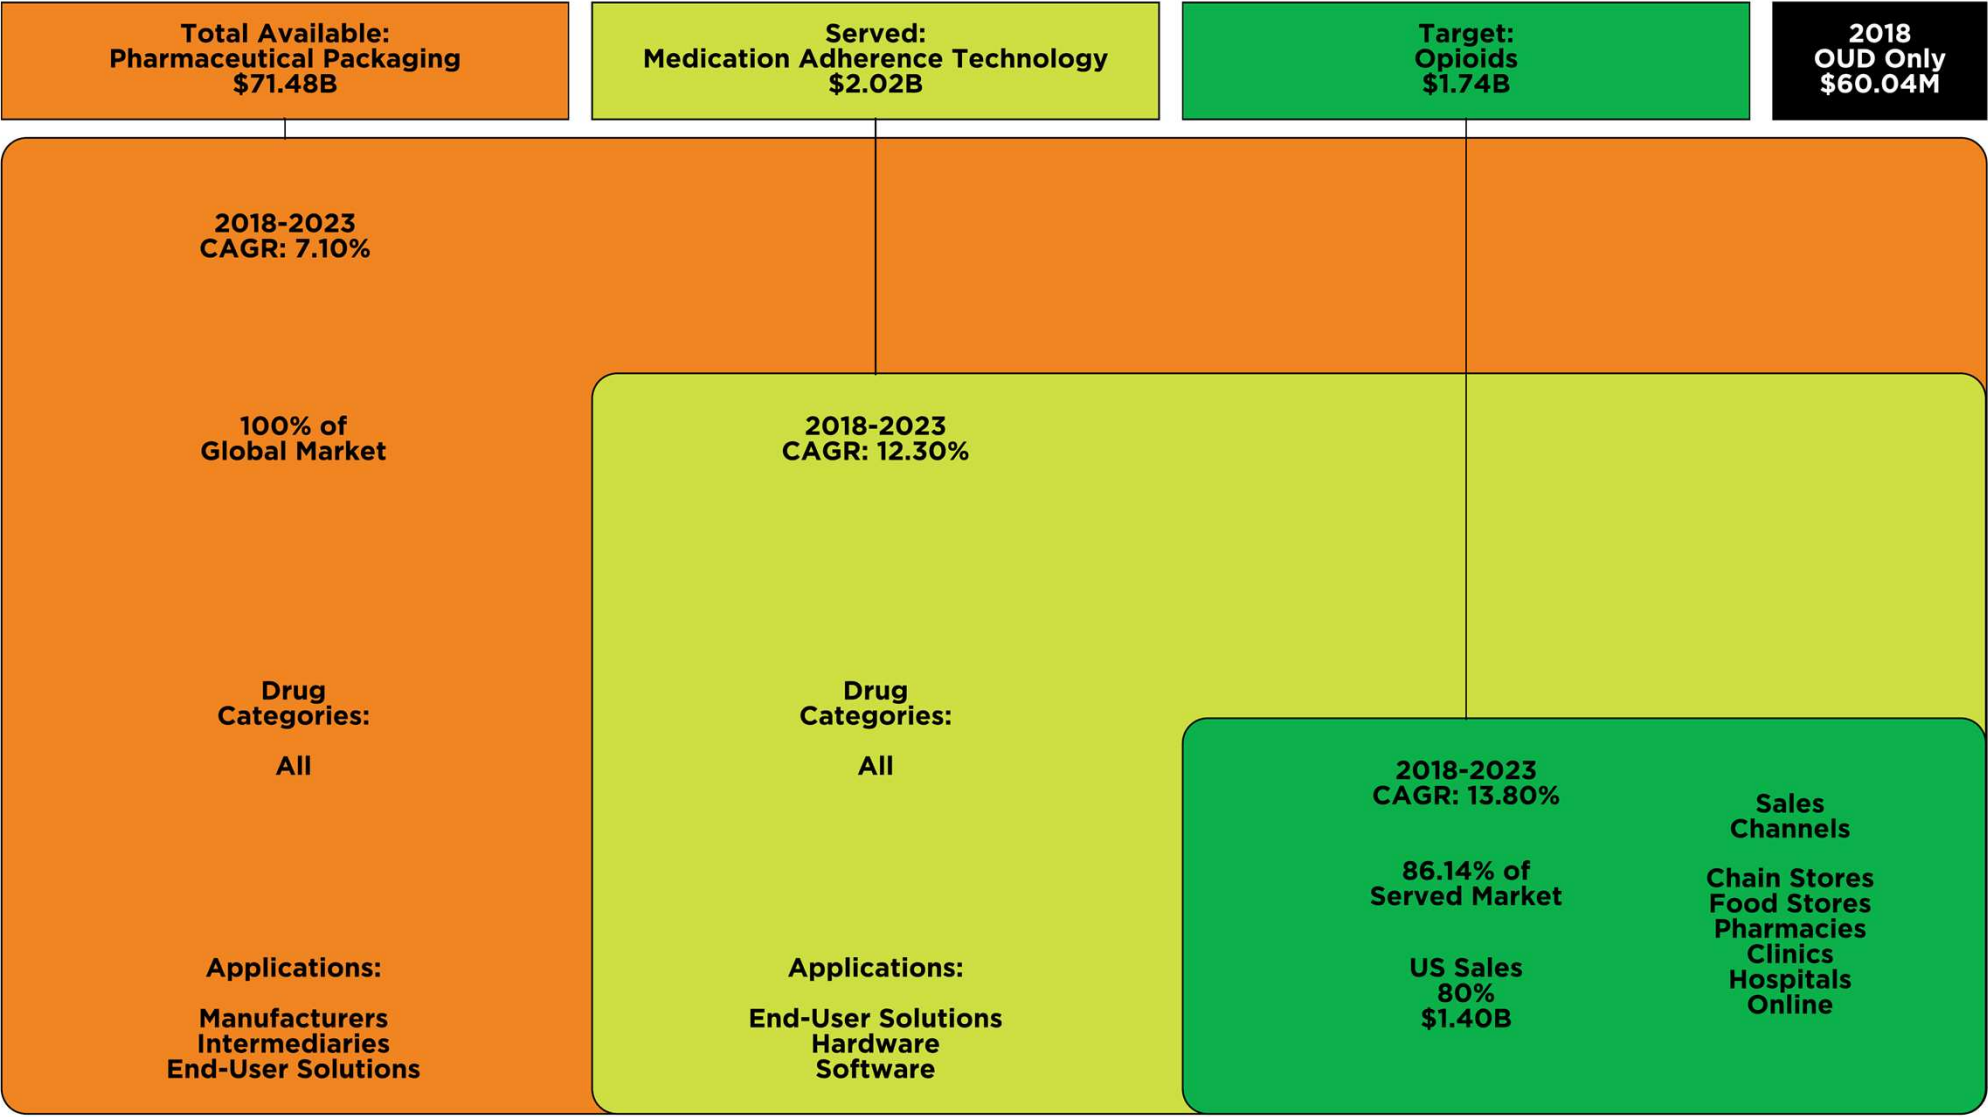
Total Available:
Pharmaceutical Packaging
$71.48B

Served:
Medication Adherence Technology
$2.02B

Target:
Opioids
$1.74B

2018
OUD Only
$60.04M

2018-2023
CAGR: 7.10%

100% of
Global Market

Drug
Categories:

All

Applications:

Manufacturers
Intermediaries
End-User Solutions

2018-2023
CAGR: 12.30%

Drug
Categories:

All

Applications:

End-User Solutions
Hardware
Software

2018-2023
CAGR: 13.80%

86.14% of
Served Market

US Sales
80%
$1.40B

Sales
Channels

Chain Stores
Food Stores
Pharmacies
Clinics
Hospitals
Online